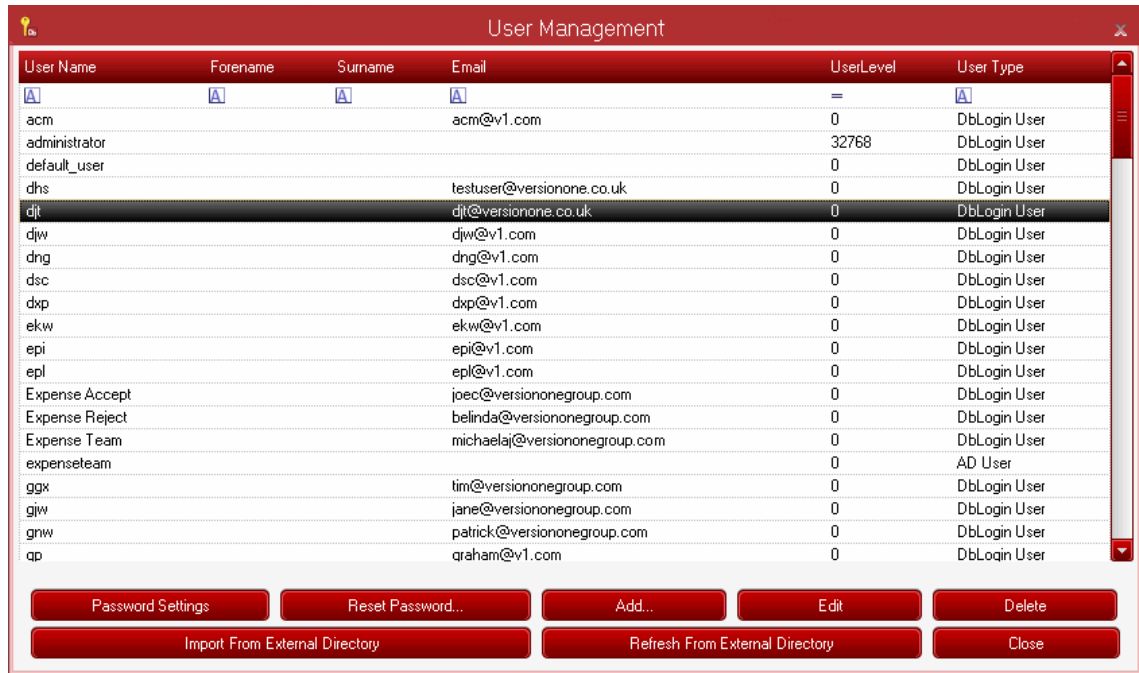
User Management

| User Name | Forename | Surname | Email | UserLevel | User Type |
|---|---|---|---|---|---|
| A | A | A | A | = | A |
| acm | | | acm@v1.com | 0 | DbLogin User |
| administrator | | | | 32768 | DbLogin User |
| default_user | | | | 0 | DbLogin User |
| dhs | | | testuser@versionone.co.uk | 0 | DbLogin User |
| djt | | | djt@versionone.co.uk | 0 | DbLogin User |
| djw | | | djw@v1.com | 0 | DbLogin User |
| dng | | | dng@v1.com | 0 | DbLogin User |
| dsc | | | dsc@v1.com | 0 | DbLogin User |
| dxp | | | dxp@v1.com | 0 | DbLogin User |
| ekw | | | ekw@v1.com | 0 | DbLogin User |
| epi | | | epi@v1.com | 0 | DbLogin User |
| epl | | | epl@v1.com | 0 | DbLogin User |
| Expense Accept | | | joec@versiononegroup.com | 0 | DbLogin User |
| Expense Reject | | | belinda@versiononegroup.com | 0 | DbLogin User |
| Expense Team | | | michaelaj@versiononegroup.com | 0 | DbLogin User |
| expenseteam | | | | 0 | AD User |
| ggx | | | tim@versiononegroup.com | 0 | DbLogin User |
| gjw | | | jane@versiononegroup.com | 0 | DbLogin User |
| gnw | | | patrick@versiononegroup.com | 0 | DbLogin User |
| gp | | | graham@v1.com | 0 | DbLogin User |

Password Settings
Reset Password...
Add...
Edit
Delete
Import From External Directory
Refresh From External Directory
Close